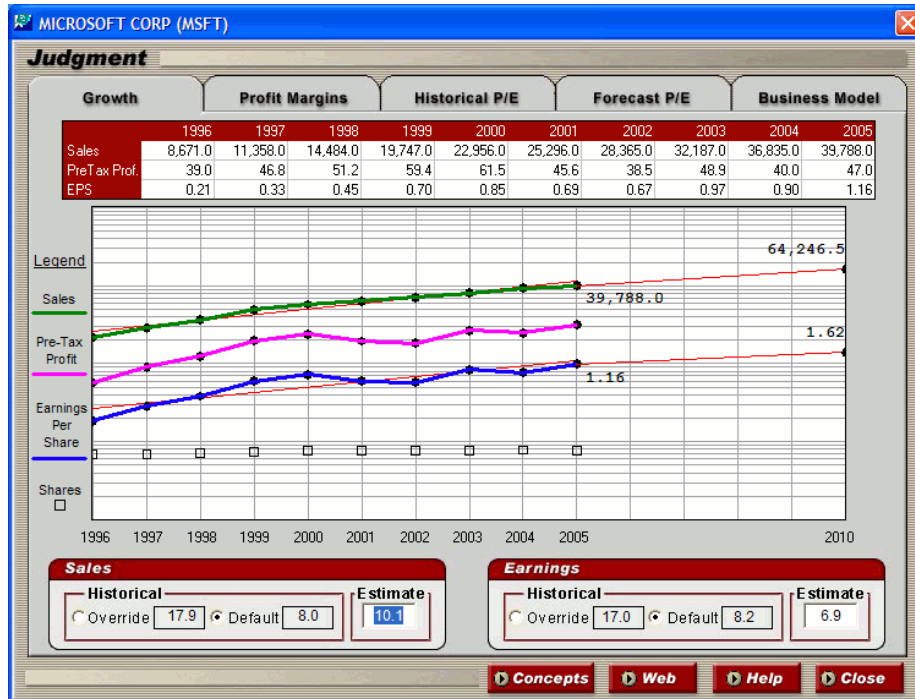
MICROSOFT CORP (MSFT)

Judgment

Growth | Profit Margins | Historical P/E | Forecast P/E | Business Model

| | 1996 | 1997 | 1998 | 1999 | 2000 | 2001 | 2002 | 2003 | 2004 | 2005 |
|---|---|---|---|---|---|---|---|---|---|---|
| Sales | 8,671.0 | 11,358.0 | 14,484.0 | 19,747.0 | 22,956.0 | 25,296.0 | 28,365.0 | 32,187.0 | 36,835.0 | 39,788.0 |
| PreTax Prof. | 39.0 | 46.8 | 51.2 | 59.4 | 61.5 | 45.6 | 38.5 | 48.9 | 40.0 | 47.0 |
| EPS | 0.21 | 0.33 | 0.45 | 0.70 | 0.85 | 0.69 | 0.67 | 0.97 | 0.90 | 1.16 |

Legend

Sales

Pre-Tax Profit

Earnings Per Share

Shares

64,246.5

39,788.0

1.62

1.16

1996 1997 1998 1999 2000 2001 2002 2003 2004 2005 2010

Sales
Historical
Override 17.9 Default 8.0
Estimate
10.1

Earnings
Historical
Override 17.0 Default 8.2
Estimate
6.9

Concepts Web Help Close